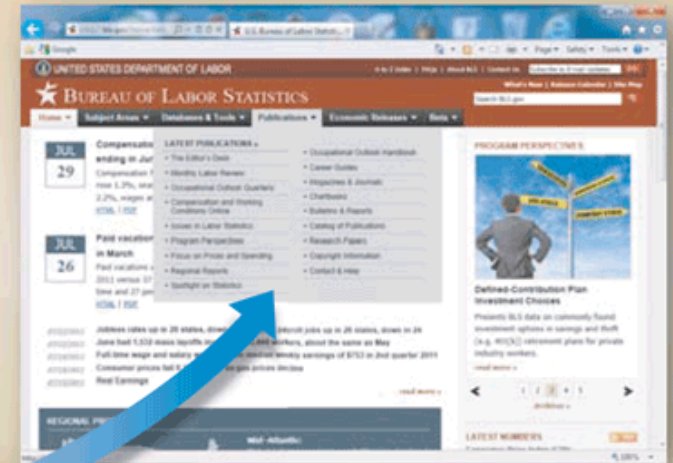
U.S. Bureau of Labor Statisti...

Google

UNITED STATES DEPARTMENT OF LABOR

BUREAU OF LABOR STATISTICS

Home | Subject Areas | Databases & Tools | Publications | Economic Releases | Beta

JUL 29

Compensation ending in Jun

JUL 26

Paid vacation in March

LATEST PUBLICATIONS »

The Editor's Desk
Monthly Labor Review
Occupational Outlook Quarterly
Compensation and Working Conditions Online
Issues in Labor Statistics
Program Perspectives
Focus on Prices and Spending
Regional Reports
Spotlight on Statistics

Occupational Outlook Handbook
Career Guides
Magazines & Journals
Chartbooks
Bulletins & Reports
Catalog of Publications
Research Papers
Copyright Information
Contact & Help

Jobless rates up in 26 states, down in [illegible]
June had 1,532 mass layoffs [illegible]
Full-time wage and salary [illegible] weekly earnings of $753 in 2nd quarter 2011
Consumer prices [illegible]
Real Earnings

read more »

REGIONAL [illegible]

Mid-Atlantic

PROGRAM PERSPECTIVES

Defined-Contribution Plan Investment Choices

read more »

Archives »

LATEST NUMBERS

100%